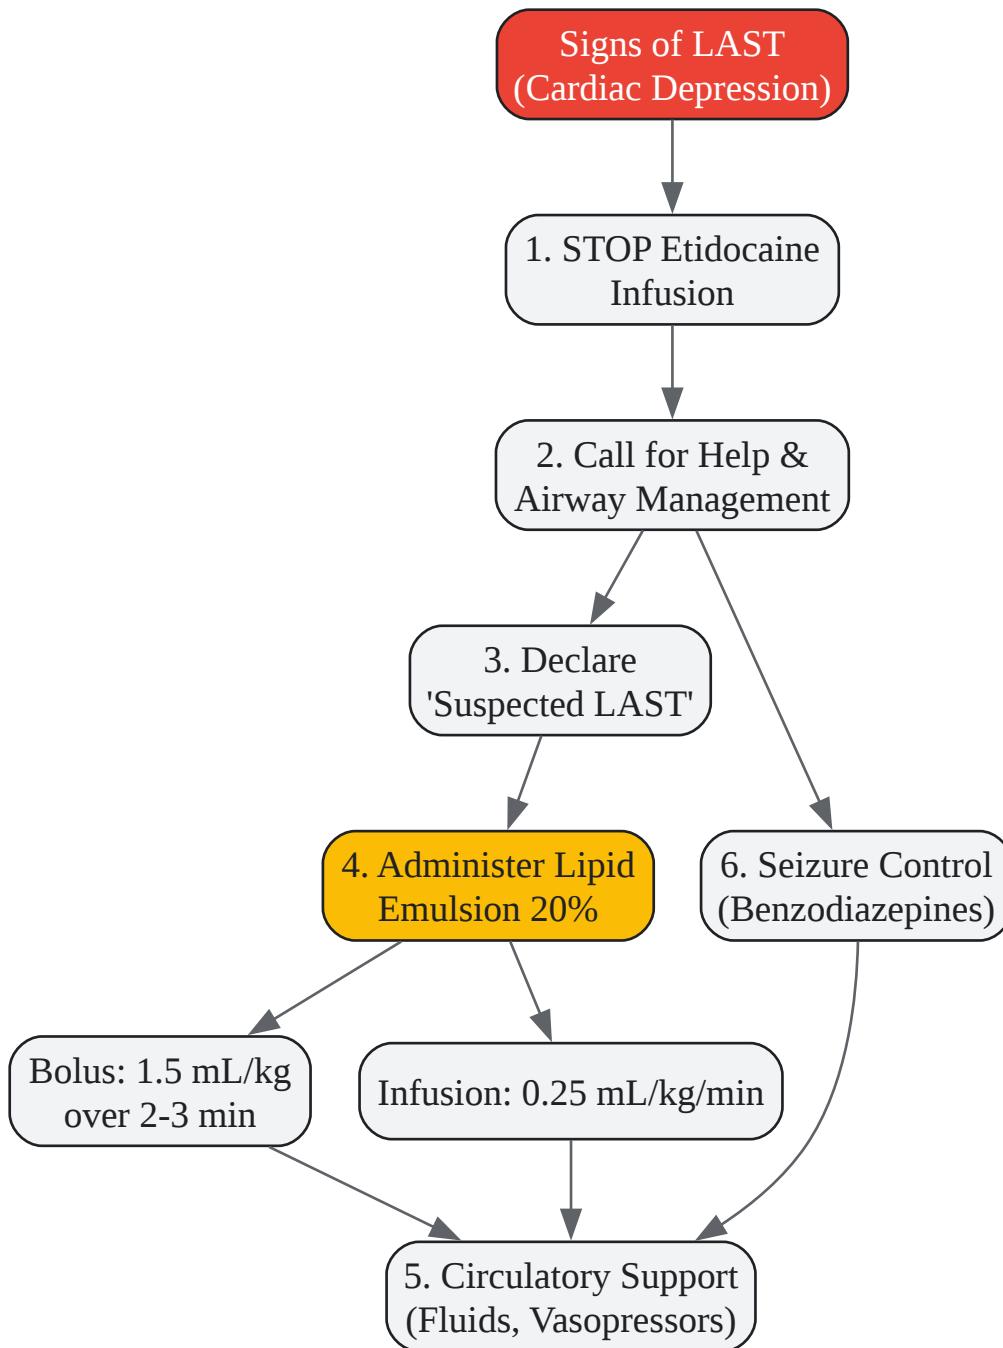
Signs of LAST (Cardiac Depression)

1. STOP Etidocaine Infusion

2. Call for Help & Airway Management

3. Declare 'Suspected LAST'

4. Administer Lipid Emulsion 20%

6. Seizure Control (Benzodiazepines)

Bolus: 1.5 mL/kg over 2-3 min

Infusion: 0.25 mL/kg/min

5. Circulatory Support (Fluids, Vasopressors)